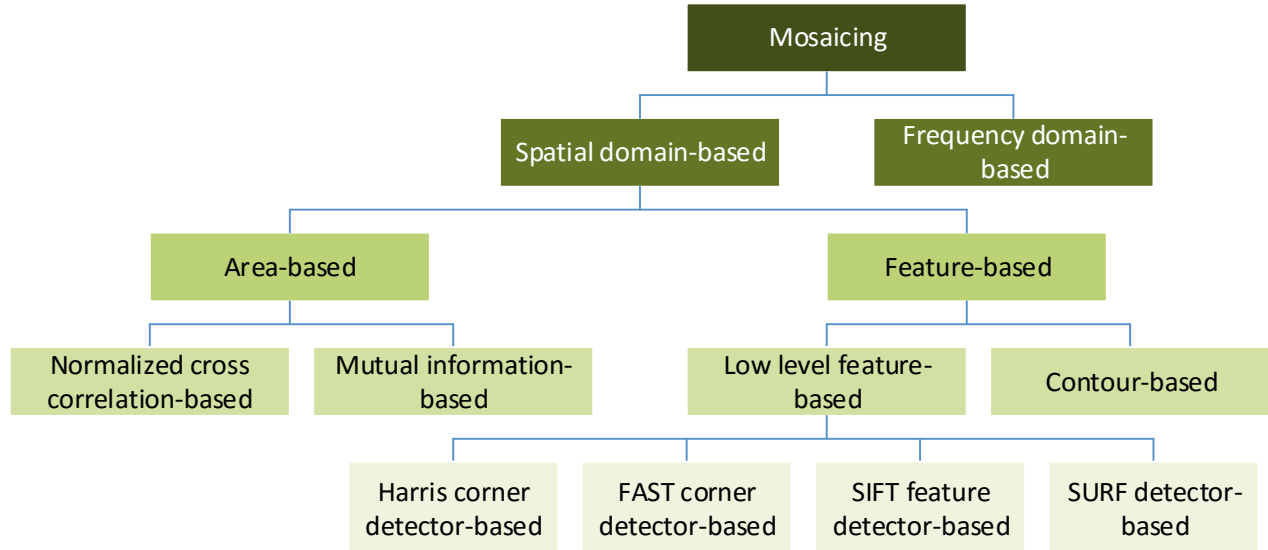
Mosaicing

Spatial domain-based

Frequency domain-based

Area-based

Feature-based

Normalized cross correlation-based

Mutual information-based

Low level feature-based

Contour-based

Harris corner detector-based

FAST corner detector-based

SIFT feature detector-based

SURF detector-based